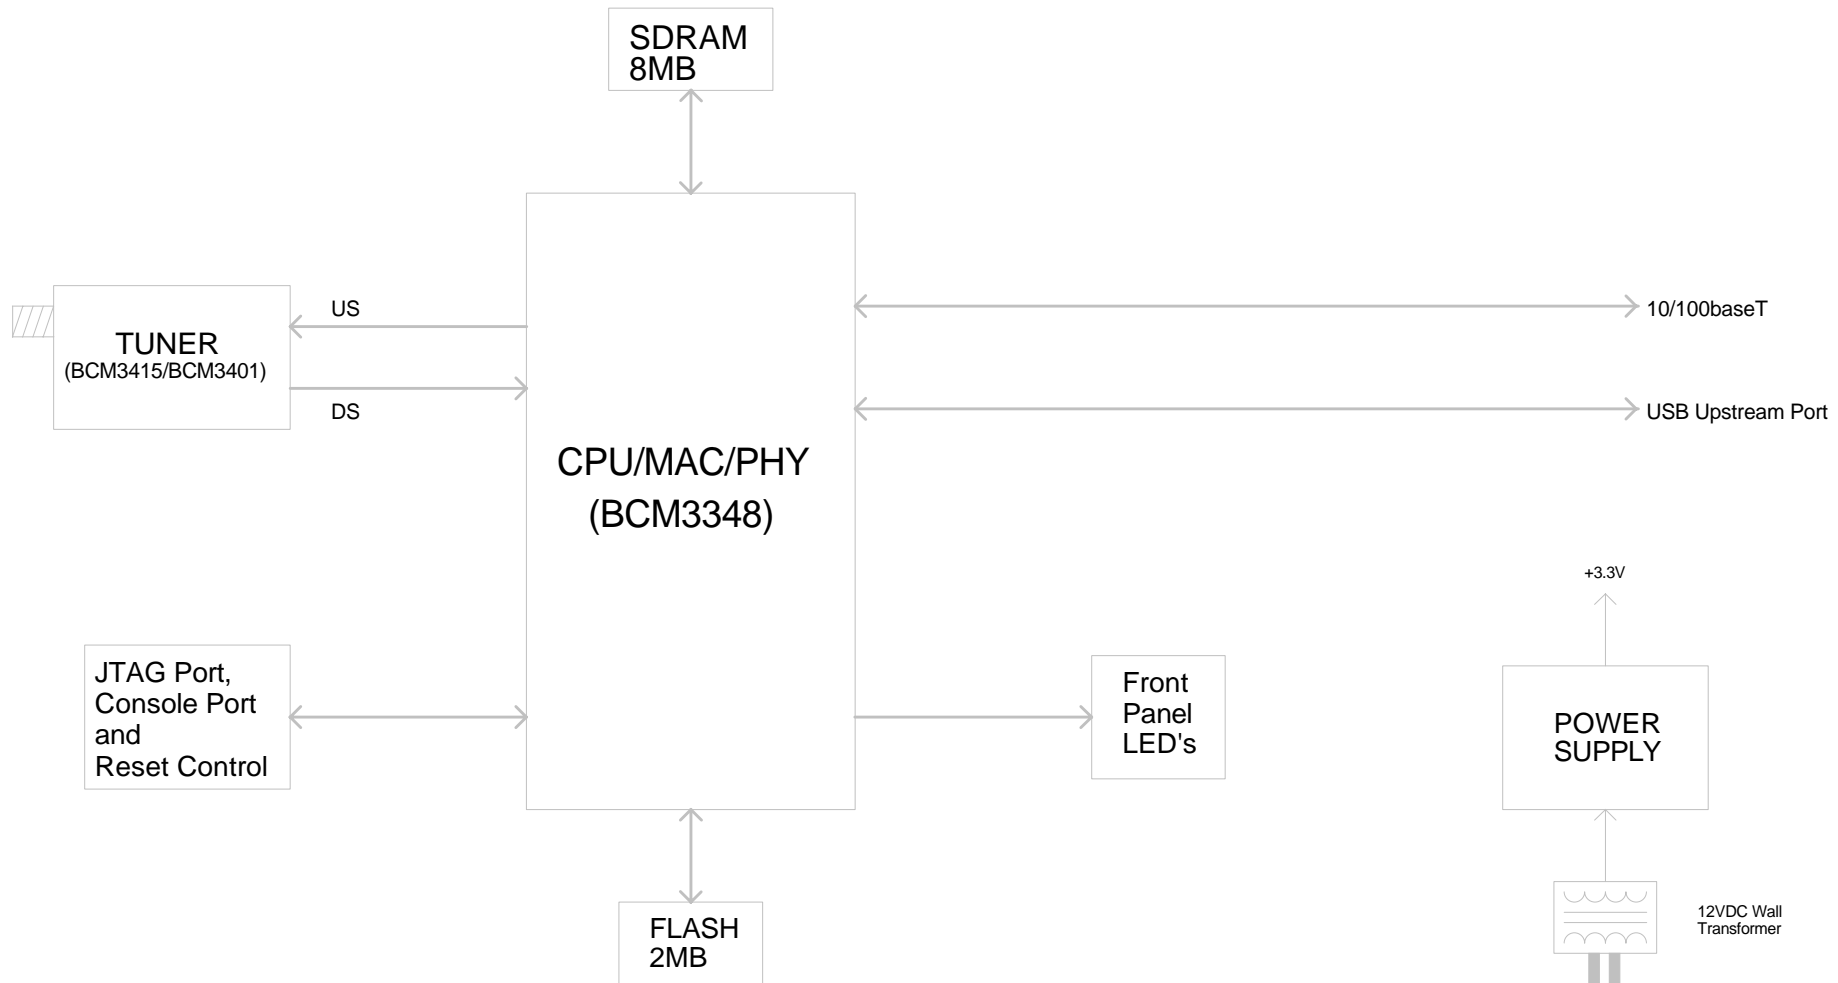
SDRAM
8MB

TUNER
(BCM3415/BCM3401)

US

DS

CPU/MAC/PHY
(BCM3348)

10/100baseT

USB Upstream Port

+3.3V

JTAG Port,
Console Port
and
Reset Control

Front
Panel
LED's

POWER
SUPPLY

FLASH
2MB

12VDC Wall
Transformer